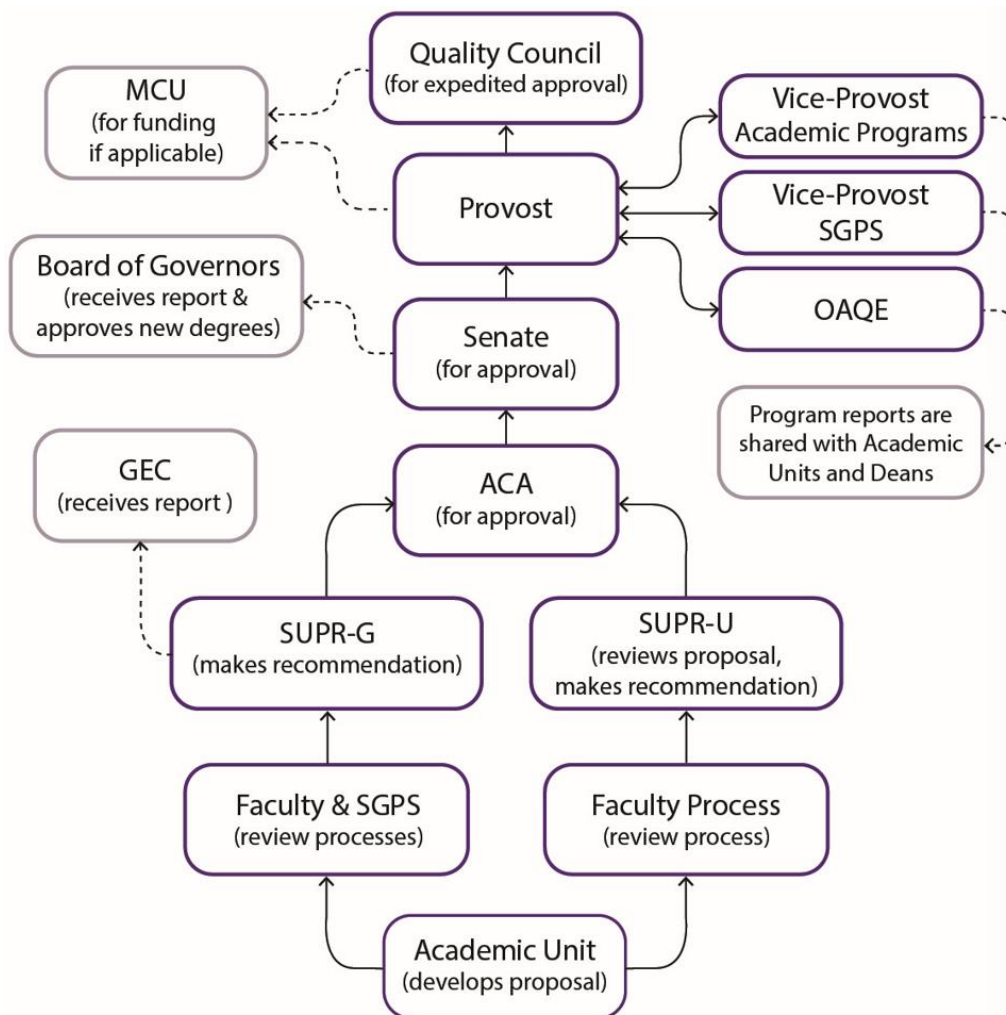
Quality Council
(for expedited approval)

MCU
(for funding if applicable)

Vice-Provost
Academic Programs

Provost

Vice-Provost
SGPS

Board of Governors
(receives report & approves new degrees)

Senate
(for approval)

OAQE

Program reports are shared with Academic Units and Deans

GEC
(receives report )

ACA
(for approval)

SUPR-G
(makes recommendation)

SUPR-U
(reviews proposal, makes recommendation)

Faculty & SGPS
(review processes)

Faculty Process
(review process)

Academic Unit
(develops proposal)